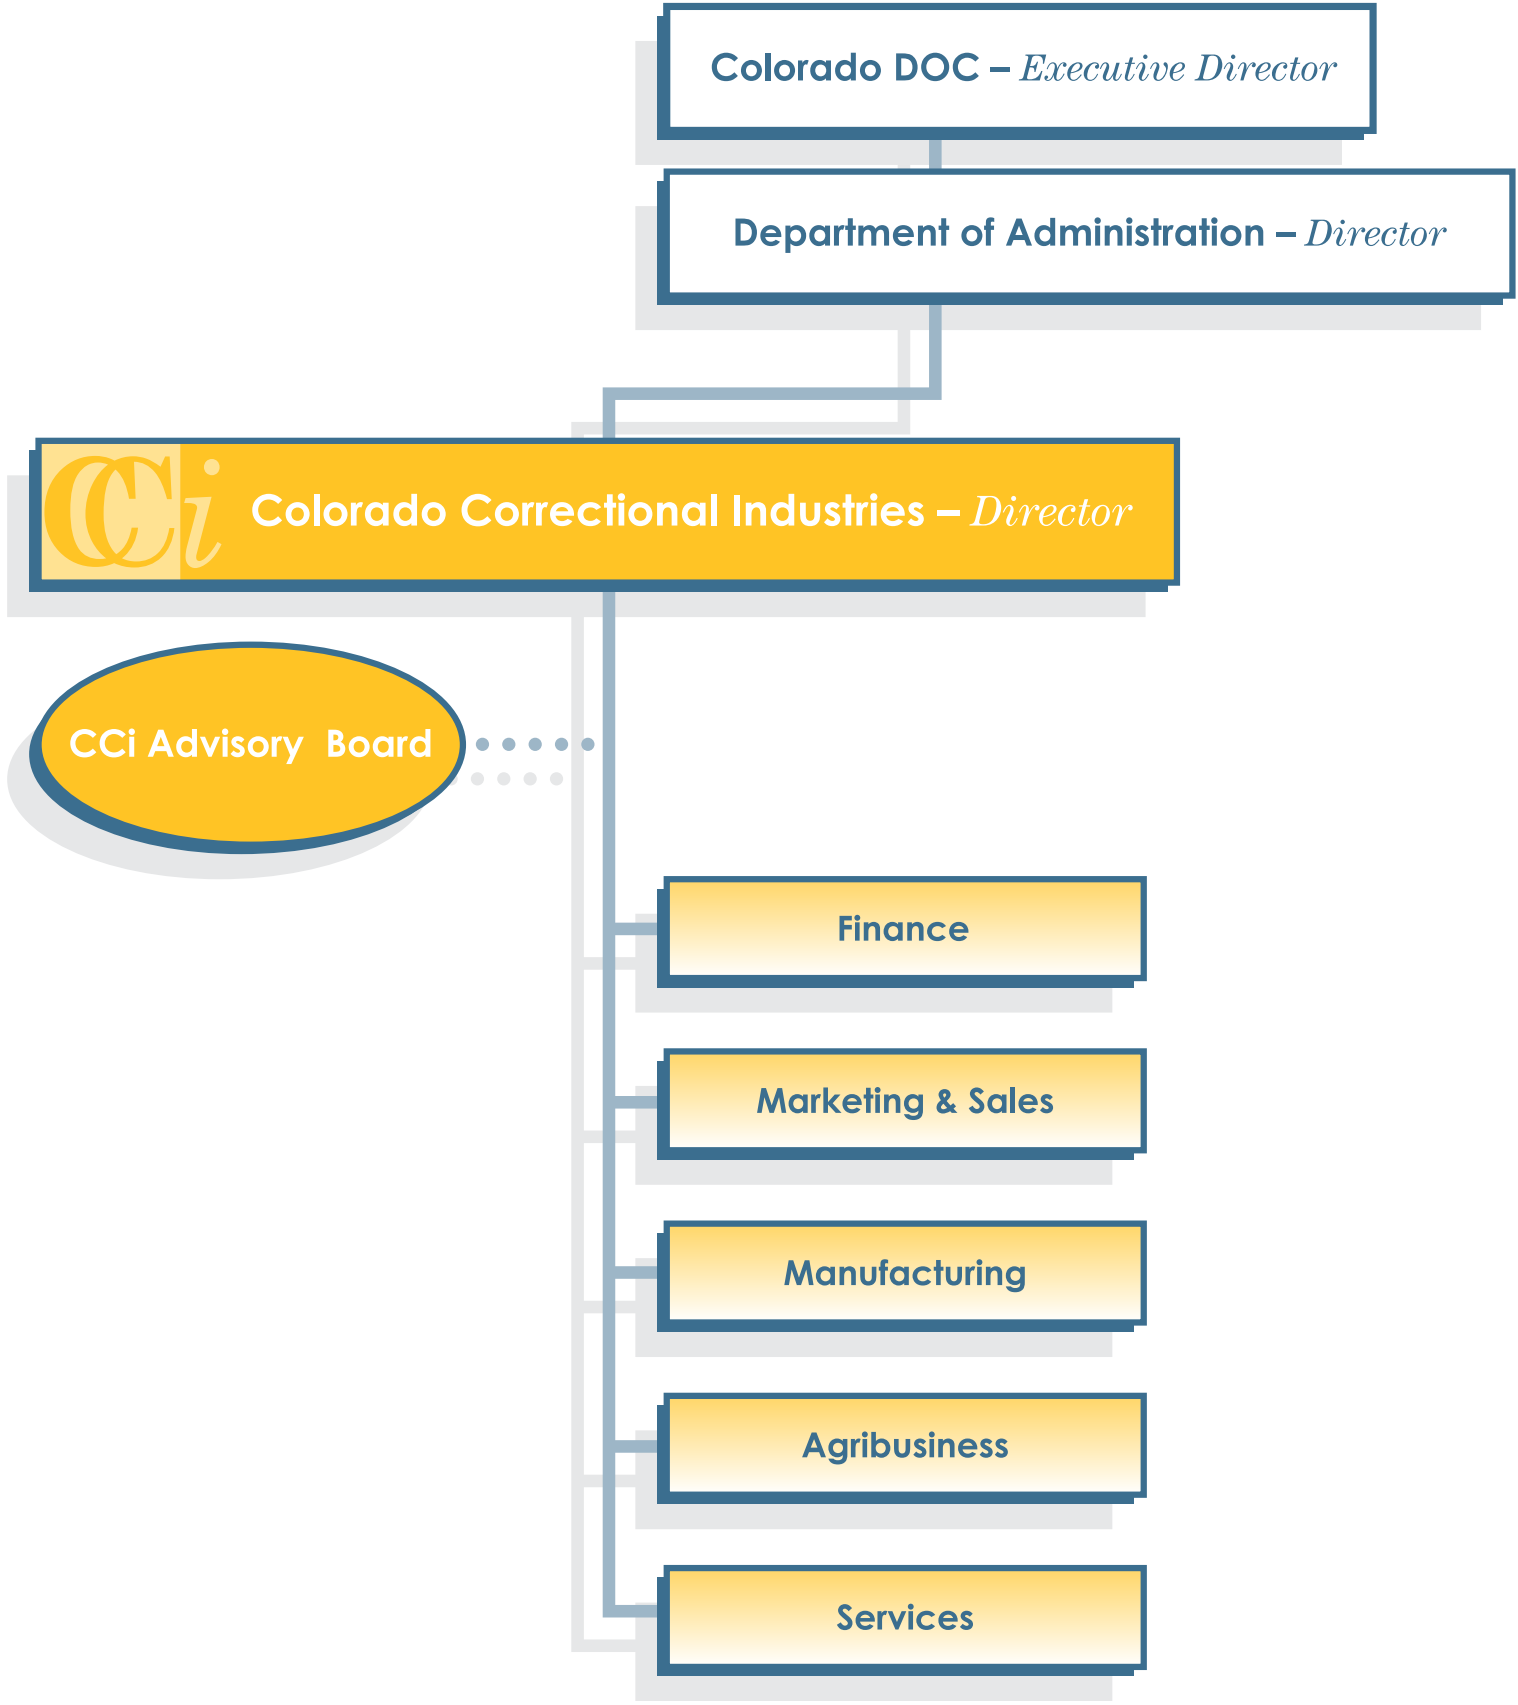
Colorado DOC – Executive Director

Department of Administration – Director

CCi Colorado Correctional Industries – Director

CCi Advisory Board

Finance

Marketing & Sales

Manufacturing

Agribusiness

Services